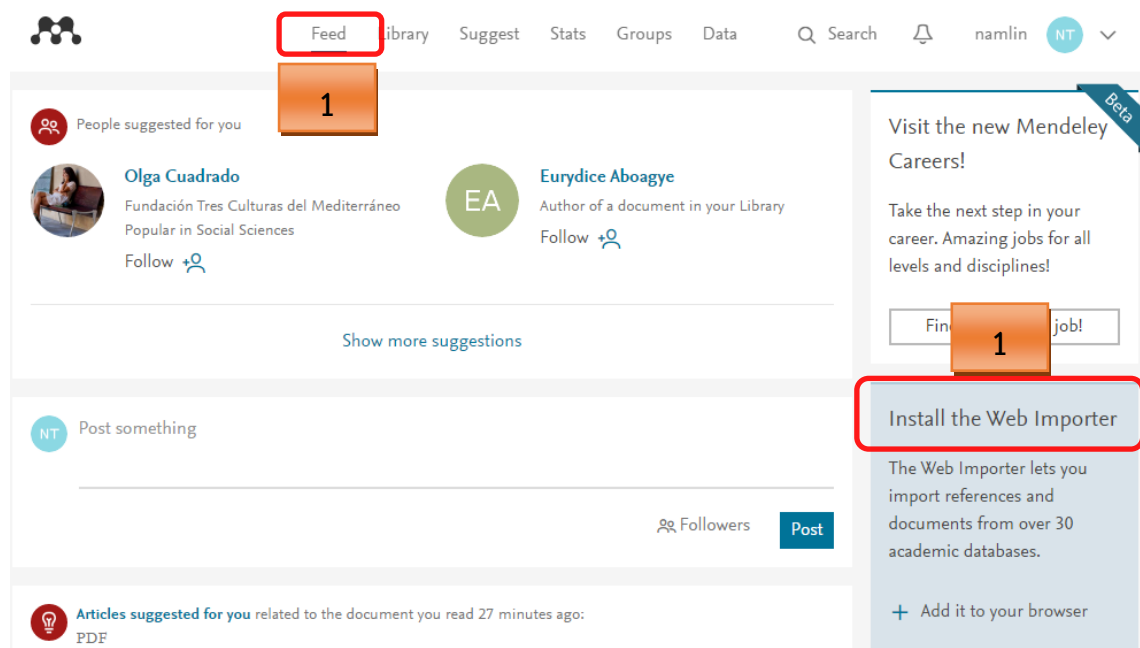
Feed Library Suggest Stats Groups Data Search namlin NT

1

People suggested for you

Olga Cuadrado
Fundación Tres Culturas del Mediterráneo
Popular in Social Sciences
Follow

EA
Eurydice Aboagye
Author of a document in your Library
Follow

Show more suggestions

NT Post something

Followers Post

Articles suggested for you related to the document you read 27 minutes ago:
PDF

Beta
Visit the new Mendeley Careers!

Take the next step in your career. Amazing jobs for all levels and disciplines!

Fin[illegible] job!

1

Install the Web Importer

The Web Importer lets you import references and documents from over 30 academic databases.

+ Add it to your browser